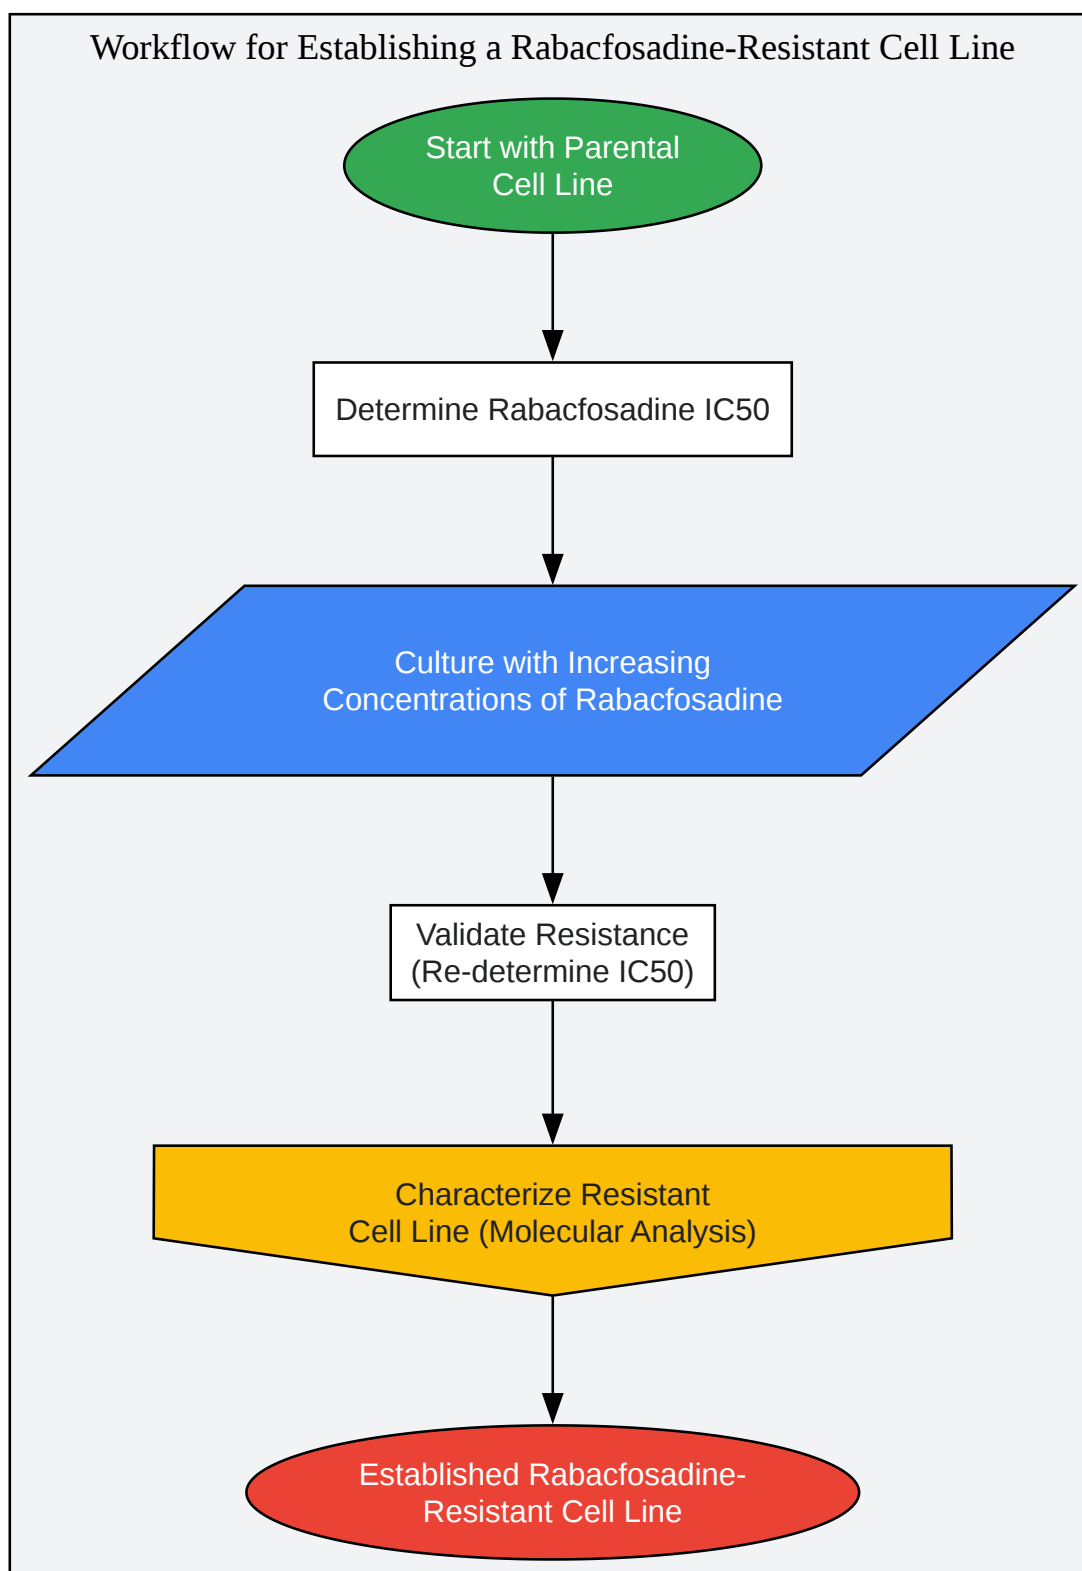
Workflow for Establishing a Rabacfosadine-Resistant Cell Line

Start with Parental Cell Line

Determine Rabacfosadine IC50

Culture with Increasing Concentrations of Rabacfosadine

Validate Resistance (Re-determine IC50)

Characterize Resistant Cell Line (Molecular Analysis)

Established Rabacfosadine-Resistant Cell Line